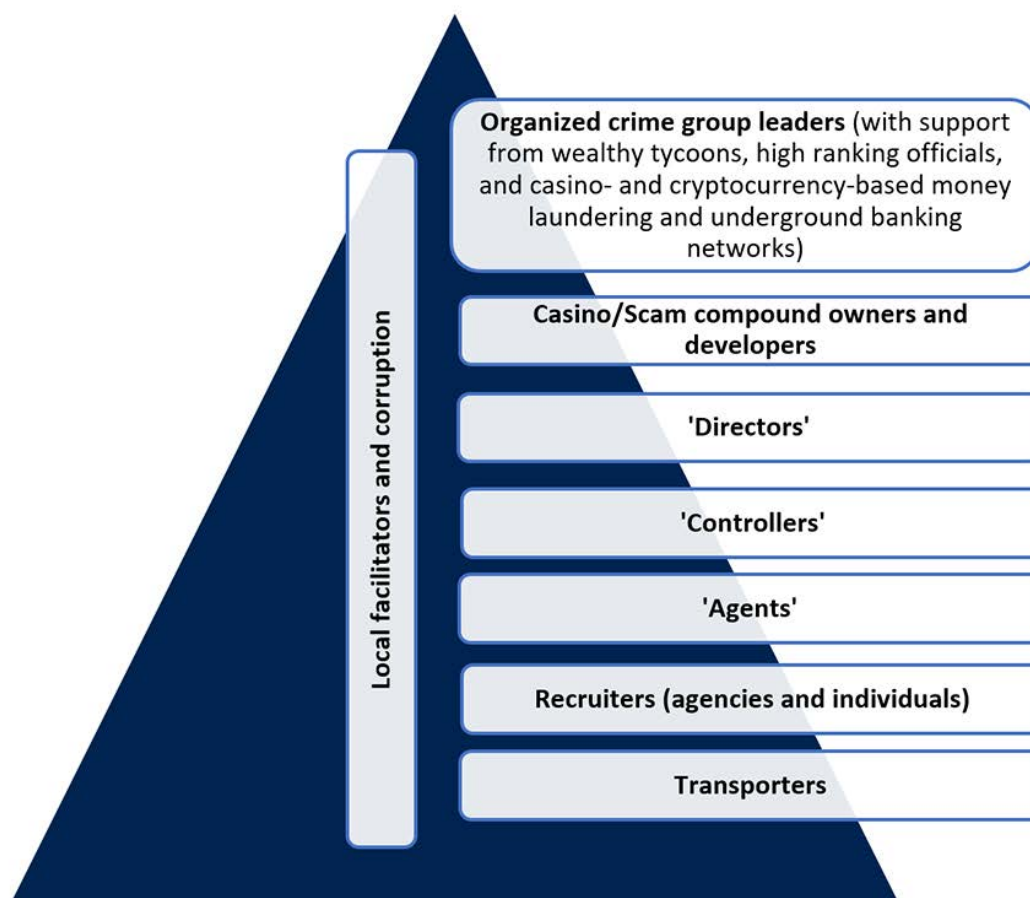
Local facilitators and corruption

Organized crime group leaders (with support from wealthy tycoons, high ranking officials, and casino- and cryptocurrency-based money laundering and underground banking networks)

Casino/Scam compound owners and developers

'Directors'

'Controllers'

'Agents'

Recruiters (agencies and individuals)

Transporters